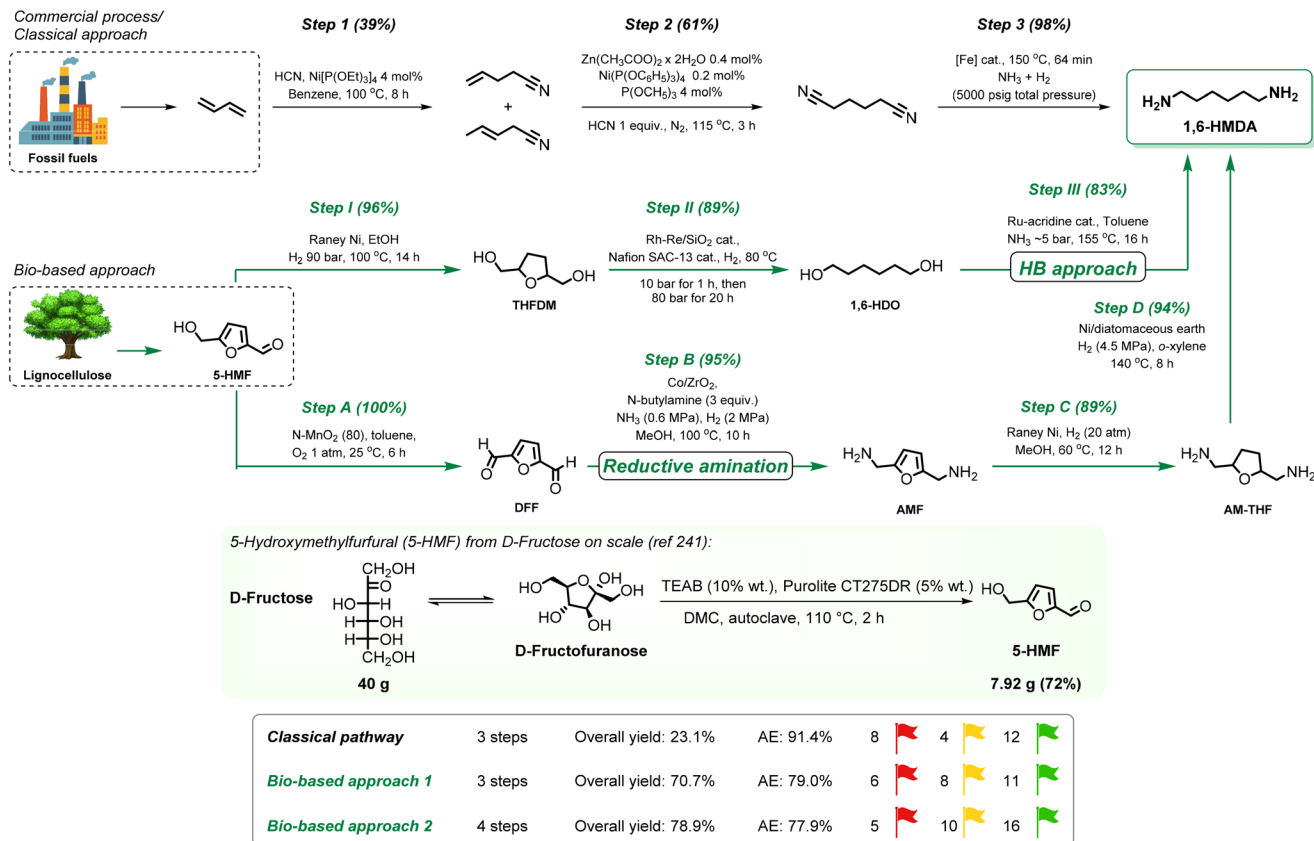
Commercial process/ Classical approach

Fossil fuels

Step 1 (39%)

HCN, Ni[P(OEt)$_3$]$_4$ 4 mol%
Benzene, 100 $^o$C, 8 h

+

Step 2 (61%)

Zn(CH$_3$COO)$_2$ x 2H$_2$O 0.4 mol%
Ni(P(OC$_6$H$_5$)$_3$)$_4$ 0.2 mol%
P(OCH$_3$)$_3$ 4 mol%

HCN 1 equiv., N$_2$, 115 $^o$C, 3 h

Step 3 (98%)

[Fe] cat., 150 $^o$C, 64 min
NH$_3$ + H$_2$
(5000 psig total pressure)

H$_2$N NH$_2$
1,6-HMDA

Bio-based approach

Lignocellulose

HO O O
5-HMF

Step I (96%)

Raney Ni, EtOH
H$_2$ 90 bar, 100 $^o$C, 14 h

HO O OH
THFDM

Step II (89%)

Rh-Re/SiO$_2$ cat.,
Nafion SAC-13 cat., H$_2$, 80 $^o$C

10 bar for 1 h, then
80 bar for 20 h

HO OH
1,6-HDO

Step III (83%)

Ru-acridine cat., Toluene
NH$_3$ ~5 bar, 155 $^o$C, 16 h

HB approach

Step D (94%)

Ni/diatomaceous earth
H$_2$ (4.5 MPa), o-xylene
140 $^o$C, 8 h

Step A (100%)

N-MnO$_2$ (80), toluene,
O$_2$ 1 atm, 25 $^o$C, 6 h

H O O H
DFF

Step B (95%)

Co/ZrO$_2$,
N-butylamine (3 equiv.)
NH$_3$ (0.6 MPa), H$_2$ (2 MPa)
MeOH, 100 $^o$C, 10 h

Reductive amination

H$_2$N O NH$_2$
AMF

Step C (89%)

Raney Ni, H$_2$ (20 atm)
MeOH, 60 $^o$C, 12 h

H$_2$N O NH$_2$
AM-THF

5-Hydroxymethylfurfural (5-HMF) from D-Fructose on scale (ref 241):

D-Fructose

CH$_2$OH
O
HO H
H OH
H OH
CH$_2$OH

40 g

HO O OH
HO OH OH

D-Fructofuranose

TEAB (10% wt.), Purolite CT275DR (5% wt.)

DMC, autoclave, 110 °C, 2 h

HO O O
5-HMF

7.92 g (72%)

| Classical pathway | 3 steps | Overall yield: 23.1% | AE: 91.4% | 8 | 4 | 12 |
|---|---|---|---|---|---|---|
| Bio-based approach 1 | 3 steps | Overall yield: 70.7% | AE: 79.0% | 6 | 8 | 11 |
| Bio-based approach 2 | 4 steps | Overall yield: 78.9% | AE: 77.9% | 5 | 10 | 16 |